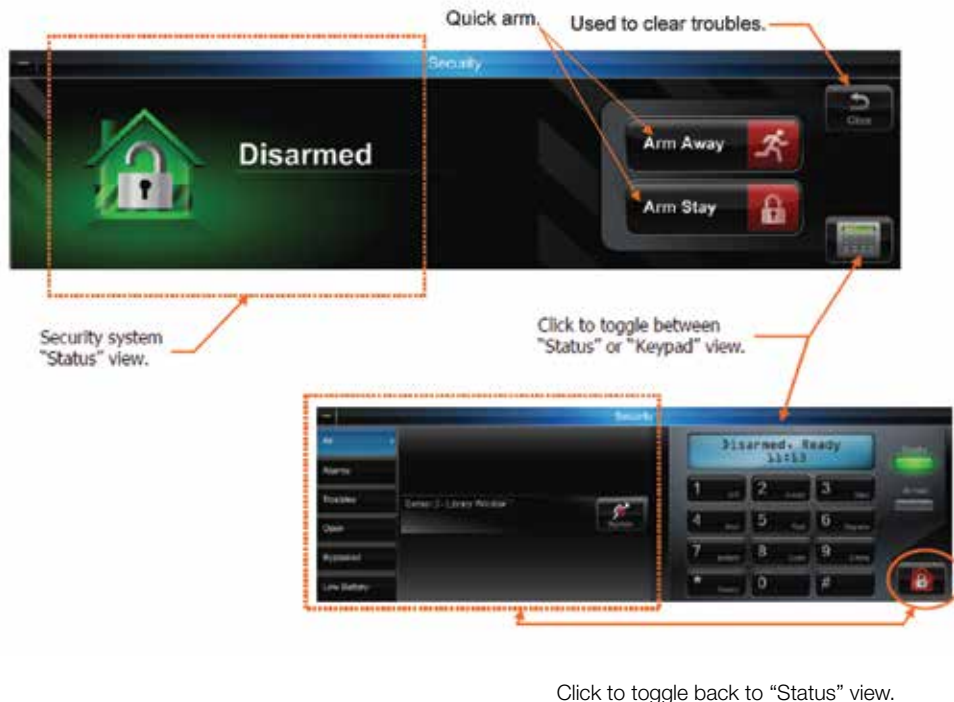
Quick arm.

Used to clear troubles.

Security

Close

Disarmed

Arm Away

Arm Stay

Security system "Status" view.

Click to toggle between "Status" or "Keypad" view.

Security

All

Alarms

Troubles

Open

Bypassed

Low Battery

Sensor 2 - Library Window

Bypass

Disarmed, Ready 11:13

1

2

3

4

5

6

7

8

9

*

0

#

Click to toggle back to "Status" view.